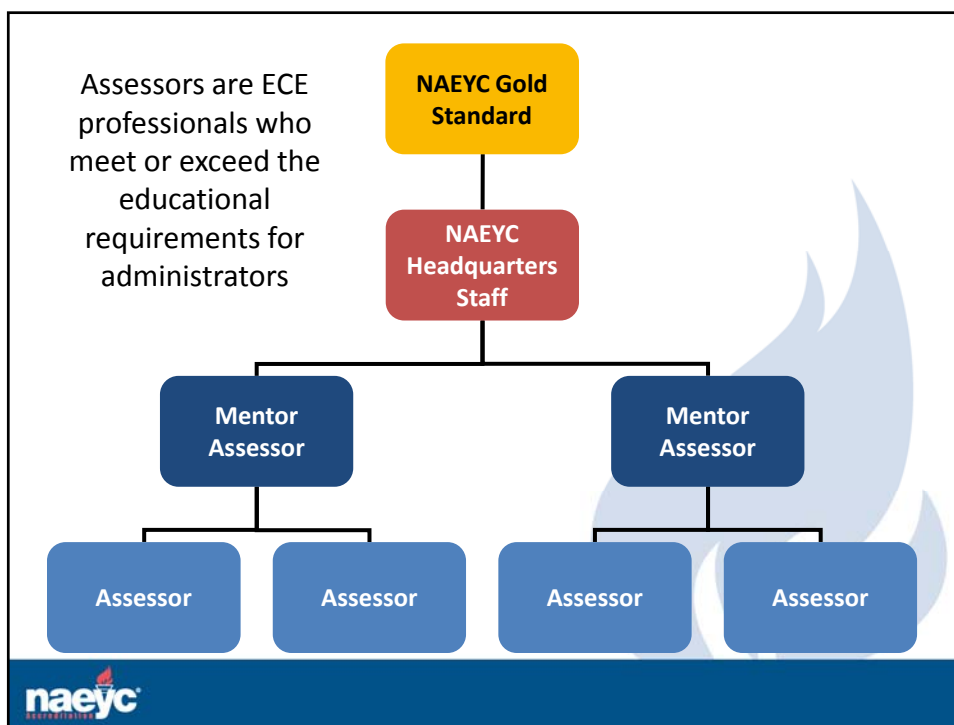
Assessors are ECE professionals who meet or exceed the educational requirements for administrators

NAEYC Gold Standard

NAEYC Headquarters Staff

Mentor Assessor

Mentor Assessor

Assessor

Assessor

Assessor

Assessor

naeyc
Accreditation